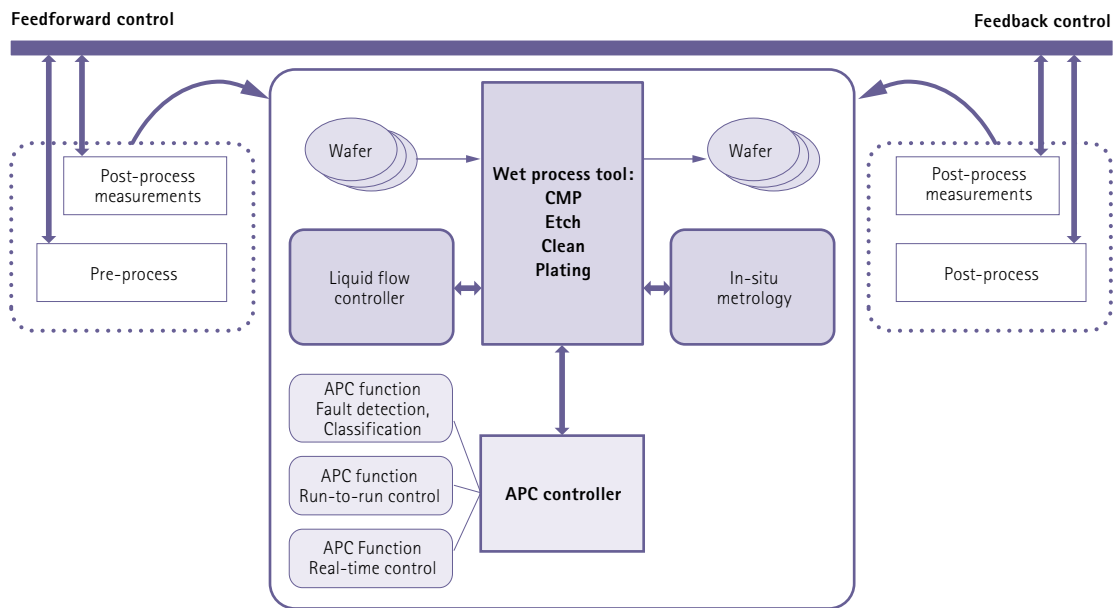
Feedforward control

Feedback control

Post-process measurements

Pre-process

Wafer

Wet process tool:
CMP
Etch
Clean
Plating

Wafer

Post-process measurements

Post-process

Liquid flow controller

In-situ metrology

APC function
Fault detection,
Classification

APC function
Run-to-run control

APC Function
Real-time control

APC controller